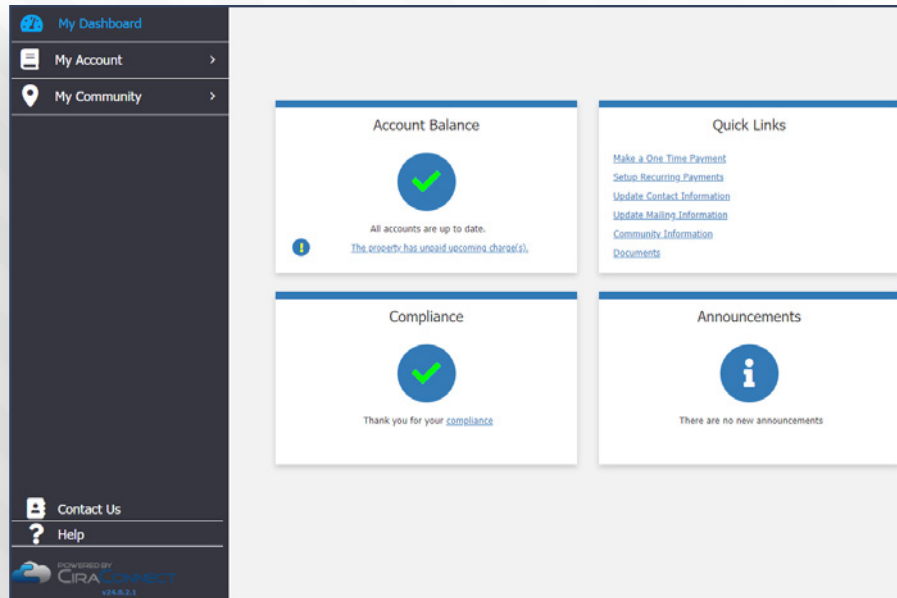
My Dashboard
My Account
My Community

Account Balance
All accounts are up to date.
The property has unpaid upcoming charge(s).

Quick Links
Make a One Time Payment
Setup Recurring Payments
Update Contact Information
Update Mailing Information
Community Information
Documents

Compliance
Thank you for your compliance

Announcements
There are no new announcements

Contact Us
Help
POWERED BY CIRACONNECT
v24.0.2.1